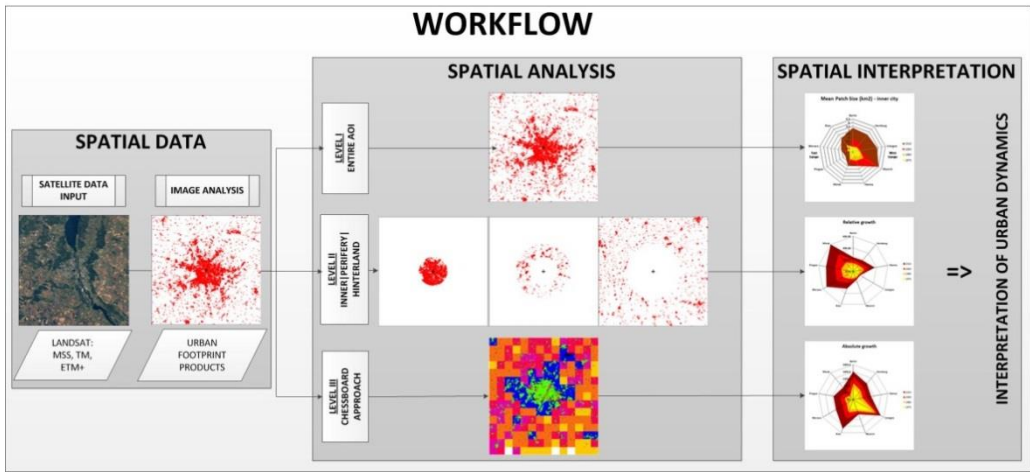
WORKFLOW

SPATIAL DATA

SATELLITE DATA INPUT

IMAGE ANALYSIS

LANDSAT: MSS, TM, ETM+

URBAN FOOTPRINT PRODUCTS

SPATIAL ANALYSIS

LEVEL I ENTIRE AOI

LEVEL II INNER | PERIFERY | HINTERLAND

LEVEL III CHESSBOARD APPROACH

SPATIAL INTERPRETATION

Mean Patch Size (km2) - Inner city

Relative growth

Absolute growth

=>

INTERPRETATION OF URBAN DYNAMICS